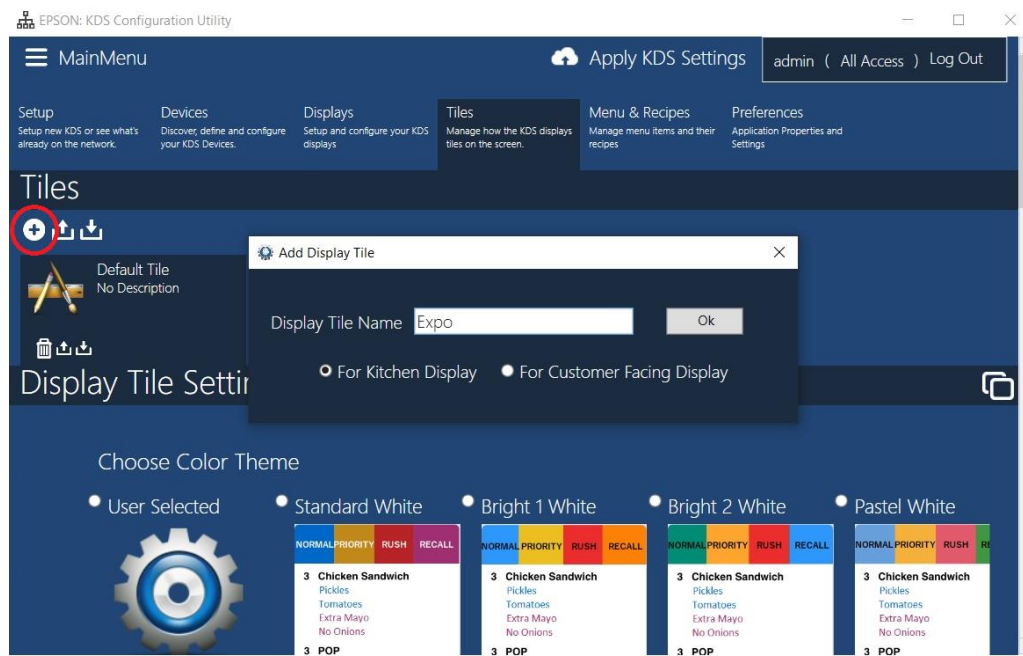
EPSON: KDS Configuration Utility

MainMenu

Apply KDS Settings

admin ( All Access ) Log Out

Setup
Setup new KDS or see what's already on the network.

Devices
Discover, define and configure your KDS Devices.

Displays
Setup and configure your KDS displays

Tiles
Manage how the KDS displays tiles on the screen.

Menu & Recipes
Manage menu items and their recipes

Preferences
Application Properties and Settings

Tiles

Default Tile
No Description

Add Display Tile

Display Tile Name Expo

Ok

For Kitchen Display

For Customer Facing Display

Display Tile Setti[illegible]

Choose Color Theme

User Selected

Standard White

| NORMAL | PRIORITY | RUSH | RECALL |
|---|---|---|---|

3 Chicken Sandwich
Pickles
Tomatoes
Extra Mayo
No Onions
3 POP

Bright 1 White

| NORMAL | PRIORITY | RUSH | RECALL |
|---|---|---|---|

3 Chicken Sandwich
Pickles
Tomatoes
Extra Mayo
No Onions
3 POP

Bright 2 White

| NORMAL | PRIORITY | RUSH | RECALL |
|---|---|---|---|

3 Chicken Sandwich
Pickles
Tomatoes
Extra Mayo
No Onions
3 POP

Pastel White

| NORMAL | PRIORITY | RUSH | R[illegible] |
|---|---|---|---|

3 Chicken Sandwich
Pickles
Tomatoes
Extra Mayo
No Onions
3 POP